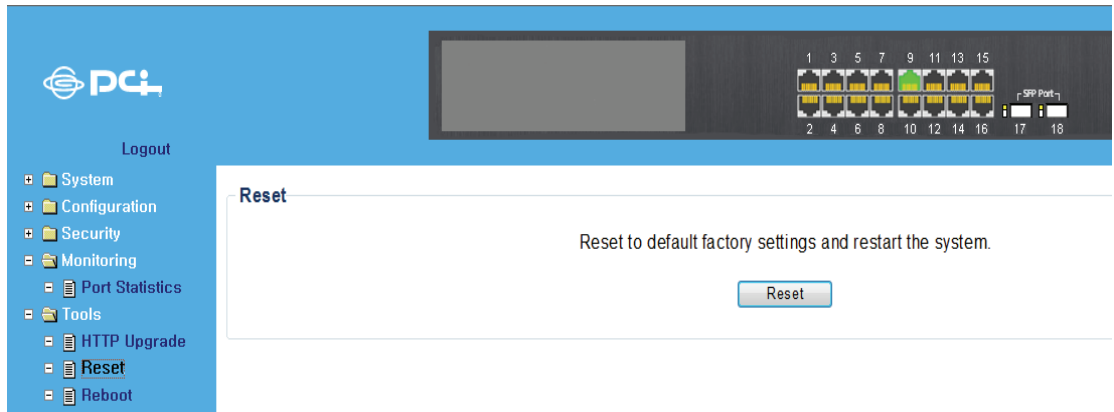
PCi

Logout

System
Configuration
Security
Monitoring
Port Statistics
Tools
HTTP Upgrade
Reset
Reboot

1 3 5 7 9 11 13 15
2 4 6 8 10 12 14 16
SFP Port
17 18

Reset

Reset to default factory settings and restart the system.

Reset